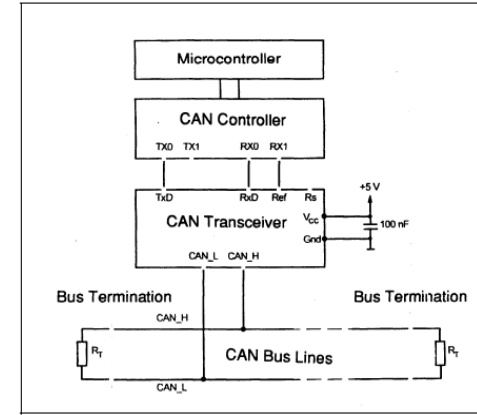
Microcontroller

CAN Controller

TX0 TX1 RX0 RX1

TxD RxD Ref Rs

+5 V

CAN Transceiver

$V_{cc}$

Gnd

100 nF

CAN_L CAN_H

Bus Termination

Bus Termination

CAN_H

$R_T$

CAN Bus Lines

$R_T$

CAN_L